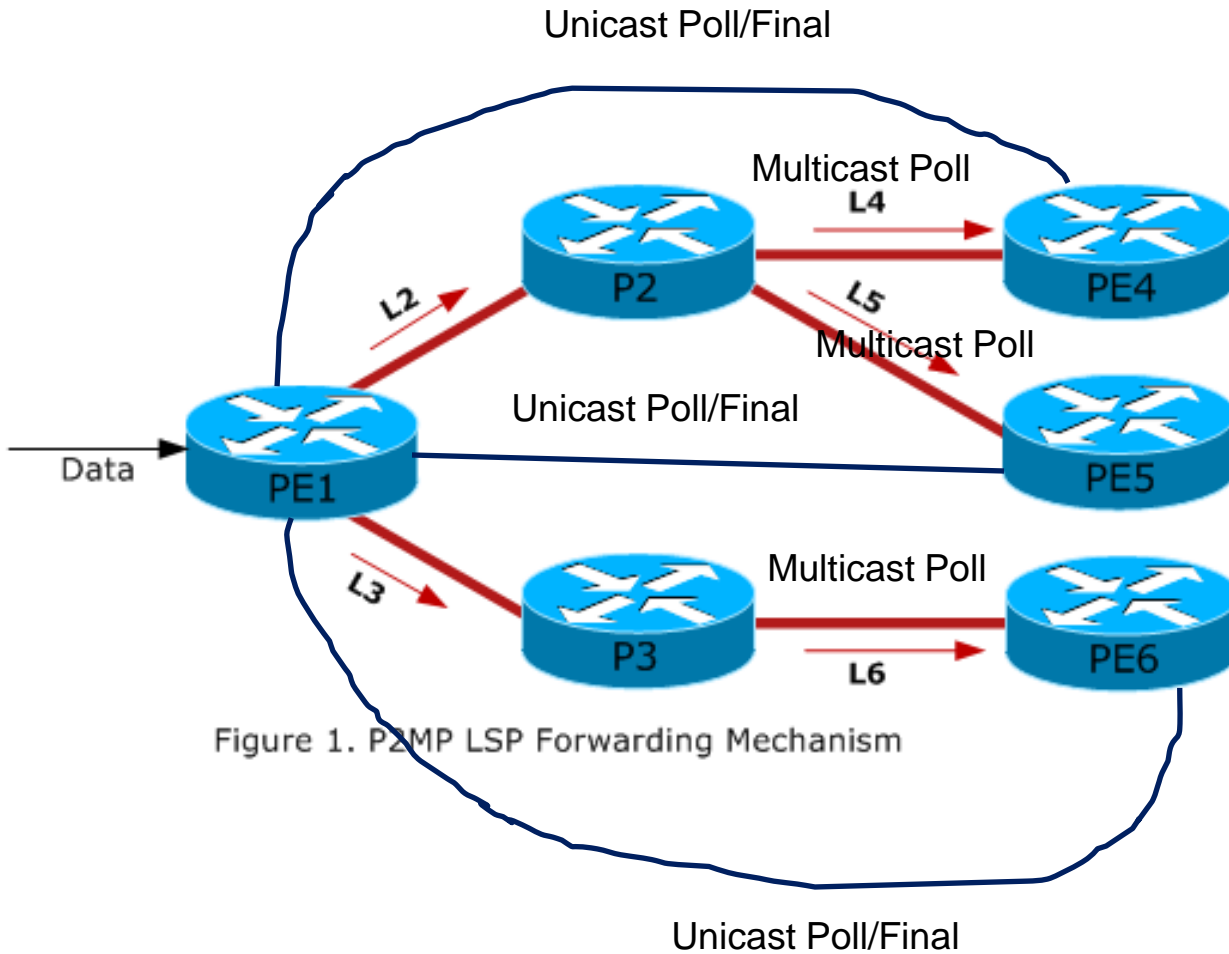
Unicast Poll/Final

Multicast Poll

L4

P2

PE4

L2

L5

Multicast Poll

Unicast Poll/Final

Data

PE1

PE5

Multicast Poll

L3

P3

PE6

L6

Figure 1. P2MP LSP Forwarding Mechanism

Unicast Poll/Final